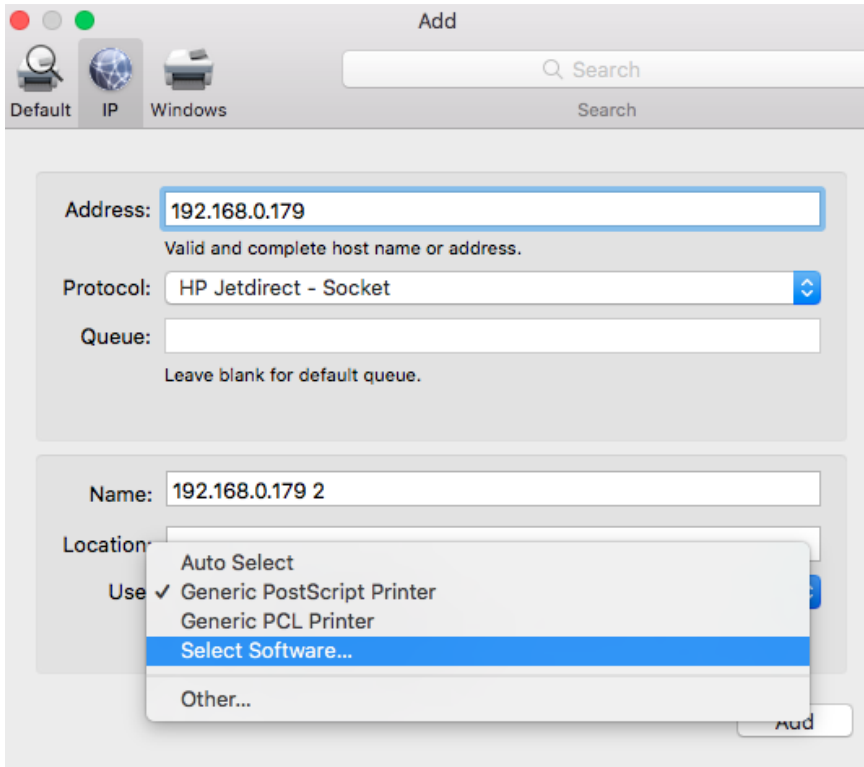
Add

Default IP Windows

Search

Search

Address: 192.168.0.179

Valid and complete host name or address.

Protocol: HP Jetdirect - Socket

Queue:

Leave blank for default queue.

Name: 192.168.0.179 2

Location:

Use

Auto Select

✓ Generic PostScript Printer

Generic PCL Printer

Select Software...

Other...

Add